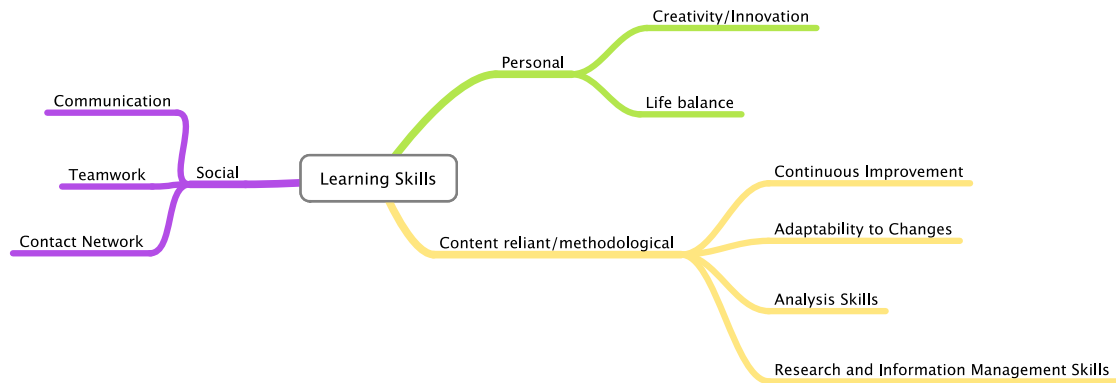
Learning Skills

Personal

Creativity/Innovation

Life balance

Content reliant/methodological

Continuous Improvement

Adaptability to Changes

Analysis Skills

Research and Information Management Skills

Social

Communication

Teamwork

Contact Network